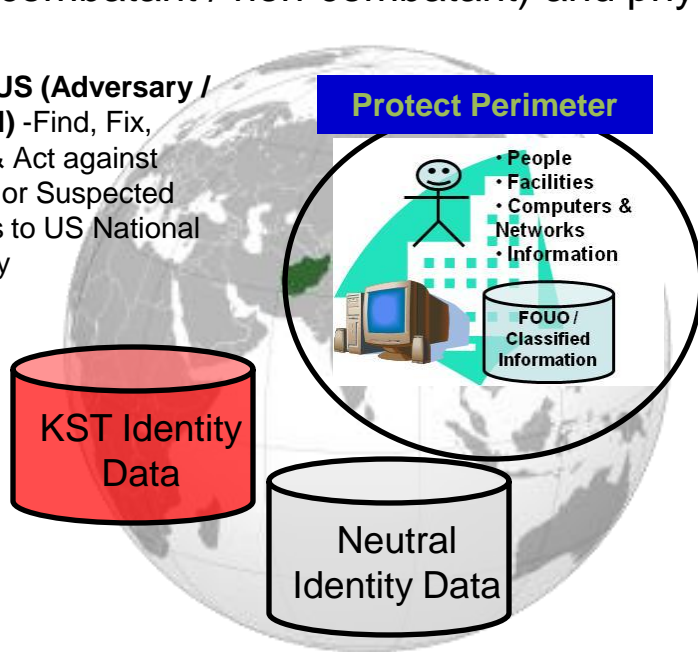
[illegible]combatant / non-combatant) and phy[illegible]

US (Adversary / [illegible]l) -Find, Fix, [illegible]& Act against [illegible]or Suspected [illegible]s to US National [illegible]y

Protect Perimeter

• People
• Facilities
• Computers & Networks
• Information

FOUO / Classified Information

KST Identity Data

Neutral Identity Data